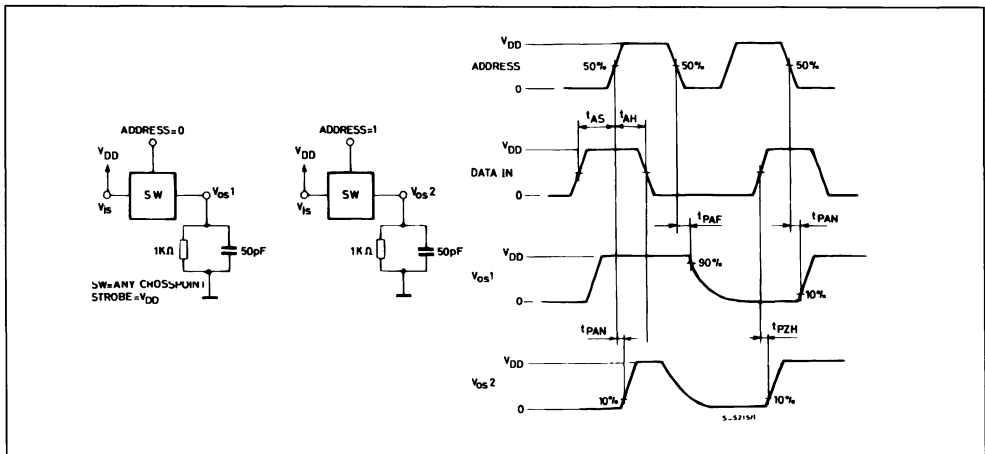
ADDRESS=0

$V_{DD}$

SW

$V_{os}1$

$V_{IS}$

$1K\Omega$

50pF

SW=ANY CROSSPOINT
STROBE=$V_{DD}$

ADDRESS=1

$V_{DD}$

SW

$V_{os}2$

$V_{IS}$

$1K\Omega$

50pF

$V_{DD}$

ADDRESS

0

50%

50%

50%

$t_{AS}$

$t_{AH}$

$V_{DD}$

DATA IN

0

$t_{PAF}$

$t_{PAN}$

$V_{DD}$

$V_{os}1$

0

90%

10%

$t_{PAN}$

$t_{PZH}$

$V_{DD}$

$V_{os}2$

0

10%

10%

S-5215H